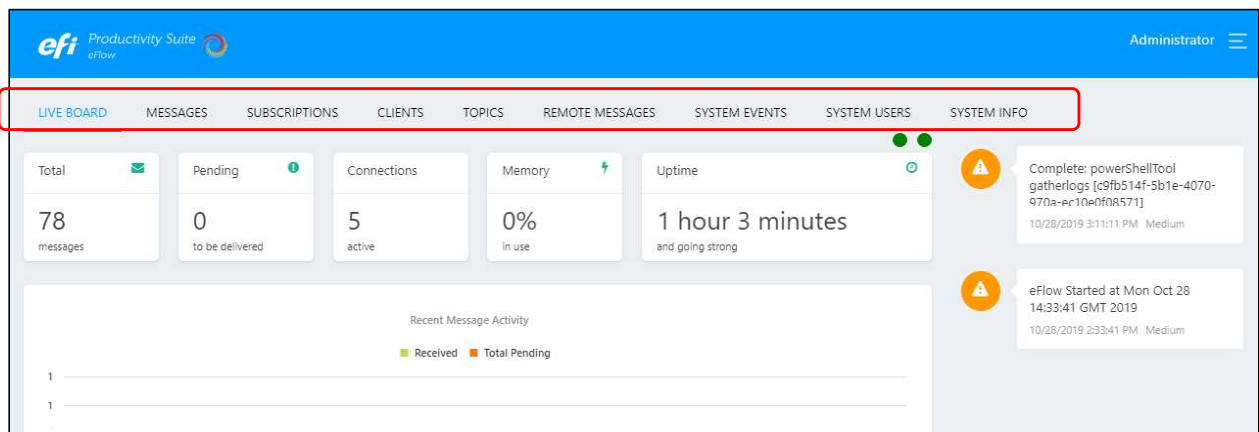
efi Productivity Suite
eFlow

Administrator

LIVE BOARD MESSAGES SUBSCRIPTIONS CLIENTS TOPICS REMOTE MESSAGES SYSTEM EVENTS SYSTEM USERS SYSTEM INFO

Total
78
messages

Pending
0
to be delivered

Connections
5
active

Memory
0%
in use

Uptime
1 hour 3 minutes
and going strong

Complete: powerShellTool gatherlogs [c9fb514f-5b1e-4070-970a-ec10e0f08571]
10/28/2019 3:11:11 PM Medium

eFlow Started at Mon Oct 28 14:33:41 GMT 2019
10/28/2019 2:33:41 PM Medium

Recent Message Activity

Received Total Pending

1
1